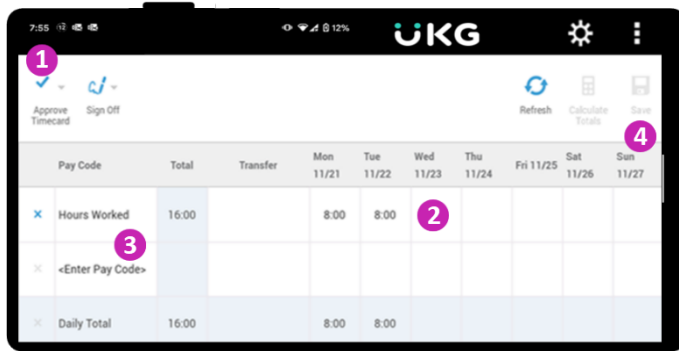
7:55 12% UKG

1

Approve Timecard

Sign Off

Refresh

Calculate Totals

Save

4

| | Pay Code | Total | Transfer | Mon 11/21 | Tue 11/22 | Wed 11/23 | Thu 11/24 | Fri 11/25 | Sat 11/26 | Sun 11/27 |
|---|---|---|---|---|---|---|---|---|---|---|
| × | Hours Worked | 16:00 | | 8:00 | 8:00 | 2 | | | | |
| × | <Enter Pay Code> 3 | | | | | | | | | |
| × | Daily Total | 16:00 | | 8:00 | 8:00 | | | | | |